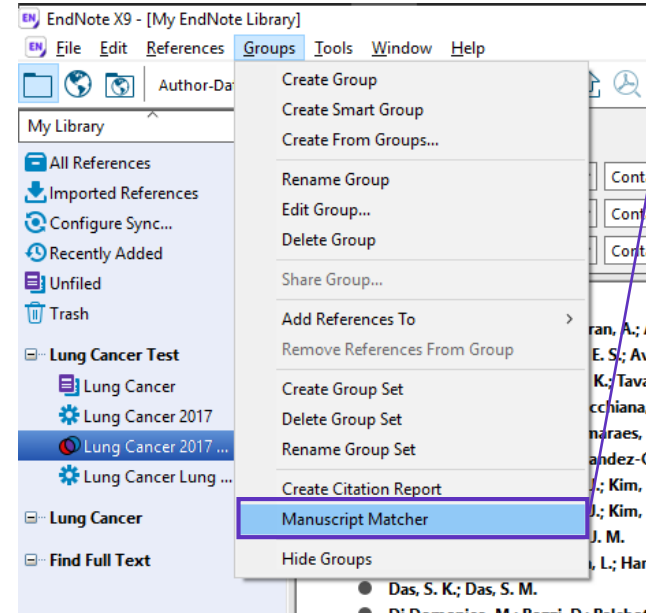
EndNote X9 - [My EndNote Library]

File Edit References Groups Tools Window Help

Author-Da

My Library

All References
Imported References
Configure Sync...
Recently Added
Unfiled
Trash

Lung Cancer Test
Lung Cancer
Lung Cancer 2017
Lung Cancer 2017 ...
Lung Cancer Lung ...

Lung Cancer

Find Full Text

Create Group
Create Smart Group
Create From Groups...

Rename Group
Edit Group...
Delete Group

Share Group...

Add References To
Remove References From Group

Create Group Set
Delete Group Set
Rename Group Set

Create Citation Report
Manuscript Matcher

Hide Groups

Cont
Cont
Cont

ran, A.;
E. S.; Av
K.; Tava
cchiana,
naraes,
ndez-C
J.; Kim,
J.; Kim,
J. M.
, L.; Har
Das, S. K.; Das, S. M.
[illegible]